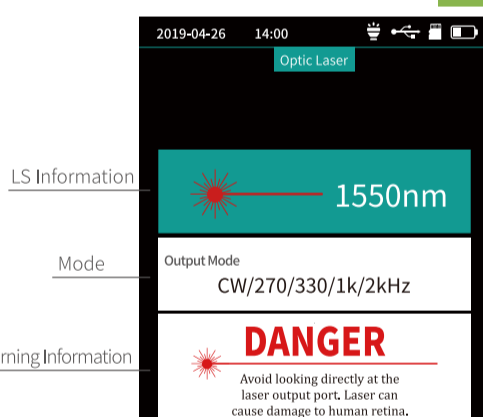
2019-04-26 14:00

Optic Laser

LS Information

1550nm

Mode

Output Mode

CW/270/330/1k/2kHz

rning Information

DANGER

Avoid looking directly at the laser output port. Laser can cause damage to human retina.